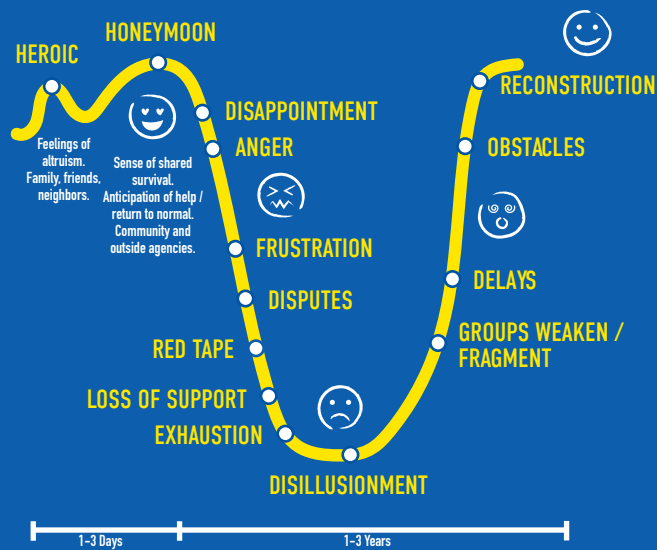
HEROIC

HONEYMOON

Feelings of altruism. Family, friends, neighbors.

Sense of shared survival. Anticipation of help / return to normal. Community and outside agencies.

DISAPPOINTMENT

ANGER

FRUSTRATION

DISPUTES

RED TAPE

LOSS OF SUPPORT

EXHAUSTION

DISILLUSIONMENT

GROUPS WEAKEN / FRAGMENT

DELAYS

OBSTACLES

RECONSTRUCTION

1-3 Days

1-3 Years